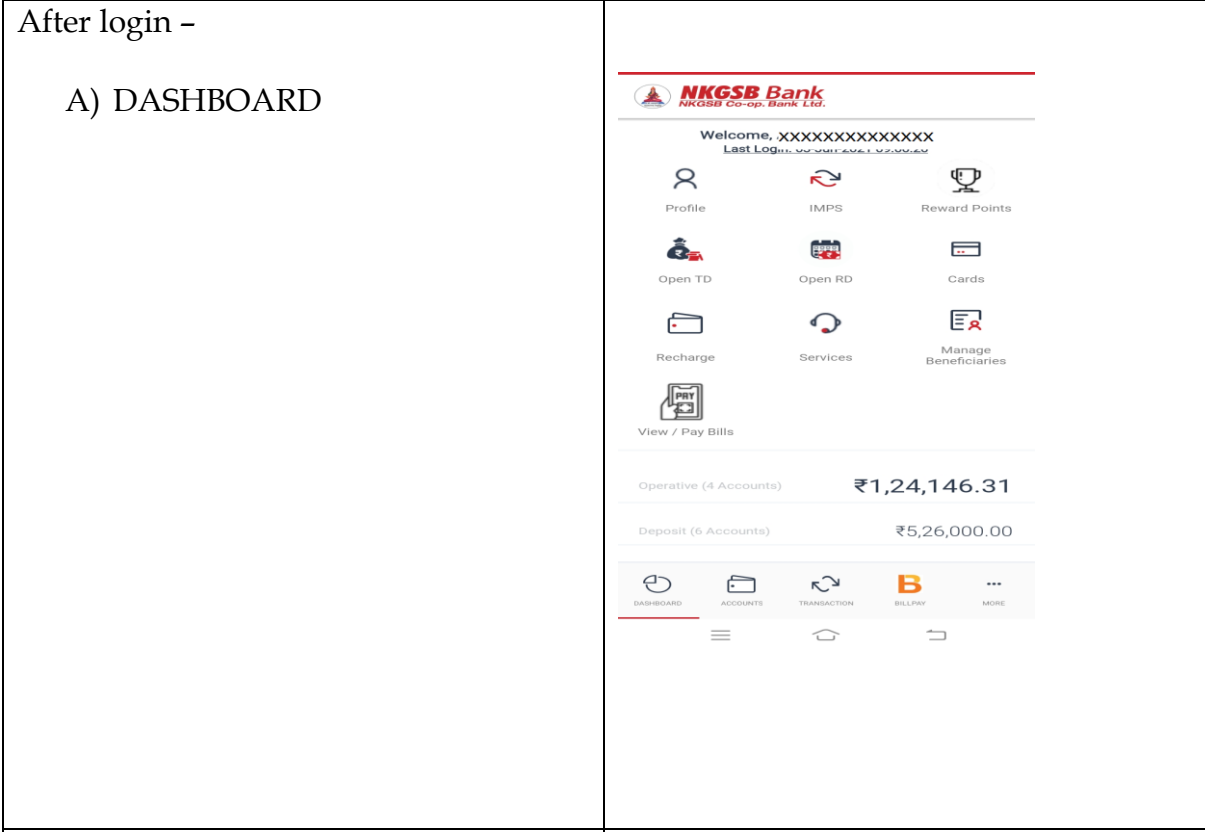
| After login – A) DASHBOARD | NKGSB Bank NKGSB Co-op. Bank Ltd. Welcome, XXXXXXXXXXXXXX Last Log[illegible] Profile IMPS Reward Points Open TD Open RD Cards Recharge Services Manage Beneficiaries PAY View / Pay Bills Operative (4 Accounts) ₹1,24,146.31 Deposit (6 Accounts) ₹5,26,000.00 DASHBOARD ACCOUNTS TRANSACTION B BILLPAY ... MORE |
|---|---|